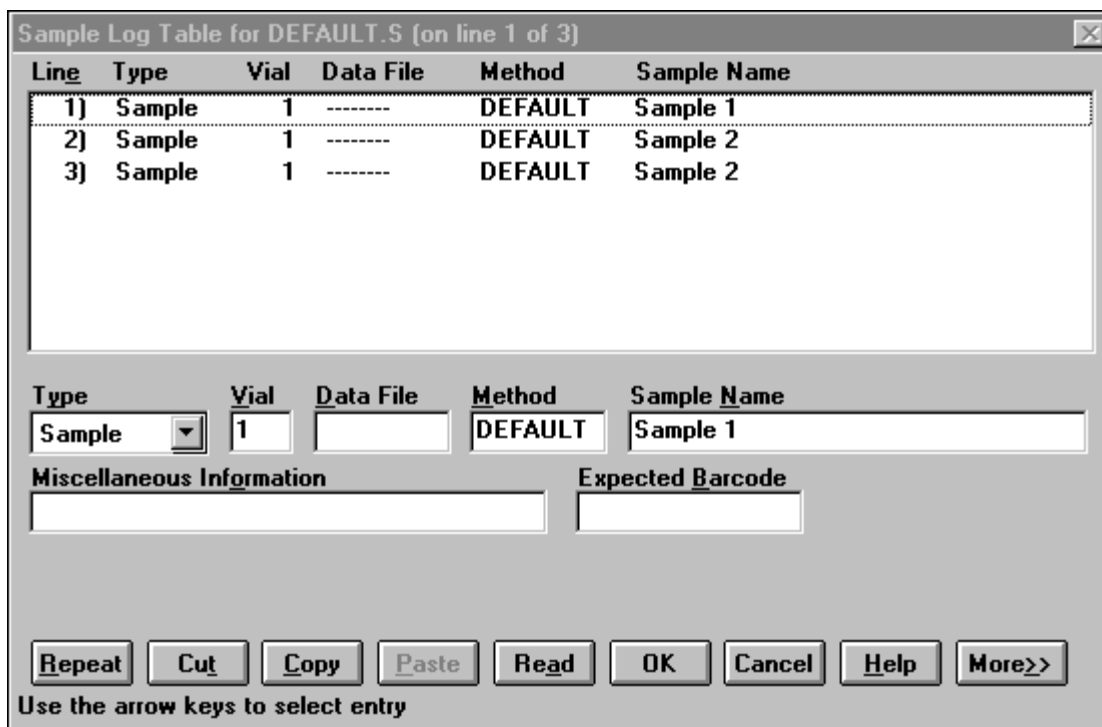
Sample Log Table for DEFAULT.S (on line 1 of 3)

| Line | Type | Vial | Data File | Method | Sample Name |
|---|---|---|---|---|---|
| 1) | Sample | 1 | -------- | DEFAULT | Sample 1 |
| 2) | Sample | 1 | -------- | DEFAULT | Sample 2 |
| 3) | Sample | 1 | -------- | DEFAULT | Sample 2 |

Type
Sample

Vial
1

Data File

Method
DEFAULT

Sample Name
Sample 1

Miscellaneous Information

Expected Barcode

Repeat Cut Copy Paste Read OK Cancel Help More>>

Use the arrow keys to select entry